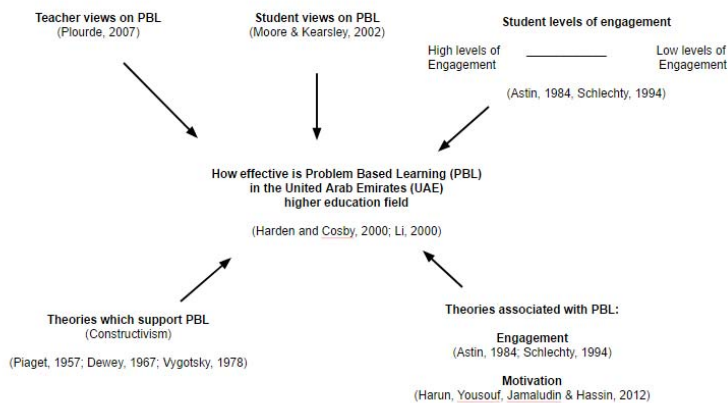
Teacher views on PBL
(Plourde, 2007)

Student views on PBL
(Moore & Kearsley, 2002)

Student levels of engagement

High levels of Engagement

Low levels of Engagement

(Astin, 1984, Schlechty, 1994)

How effective is Problem Based Learning (PBL) in the United Arab Emirates (UAE) higher education field

(Harden and Cosby, 2000; Li, 2000)

Theories which support PBL
(Constructivism)

(Piaget, 1957; Dewey, 1967; Vygotsky, 1978)

Theories associated with PBL:

Engagement
(Astin, 1984; Schlechty, 1994)

Motivation
(Harun, Yousouf, Jamaludin & Hassin, 2012)